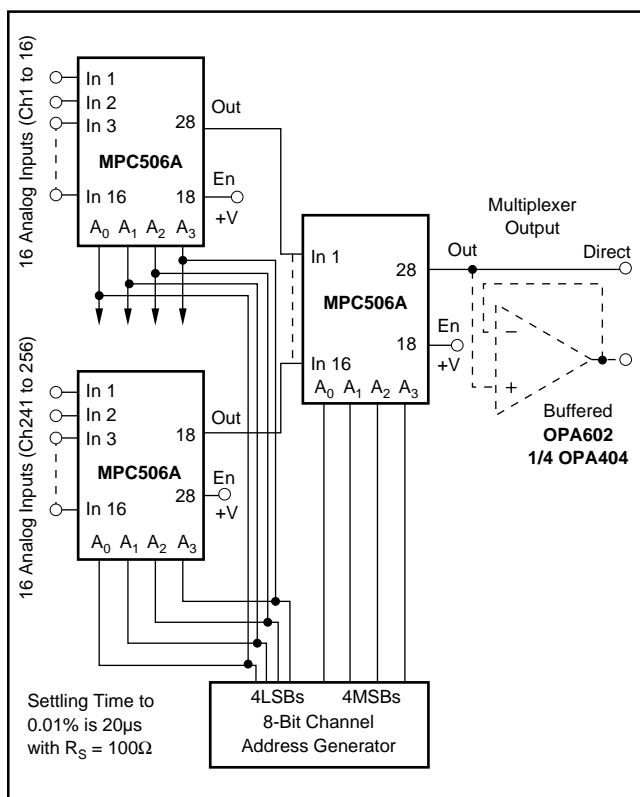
16 Analog Inputs (Ch1 to 16)

In 1
In 2
In 3
In 16
28
Out
MPC506A
18
En
+V
$A_0$ $A_1$ $A_2$ $A_3$

Multiplexer Output

In 1
28
Out
Direct
MPC506A
En
18
+V
In 16
$A_0$ $A_1$ $A_2$ $A_3$
–
+
Buffered
**OPA602**
**1/4 OPA404**

16 Analog Inputs (Ch241 to 256)

In 1
In 2
In 3
Out
18
MPC506A
En
28
+V
In 16
$A_0$ $A_1$ $A_2$ $A_3$

Settling Time to 0.01% is 20µs with $R_S$ = 100Ω

4LSBs 4MSBs
8-Bit Channel Address Generator